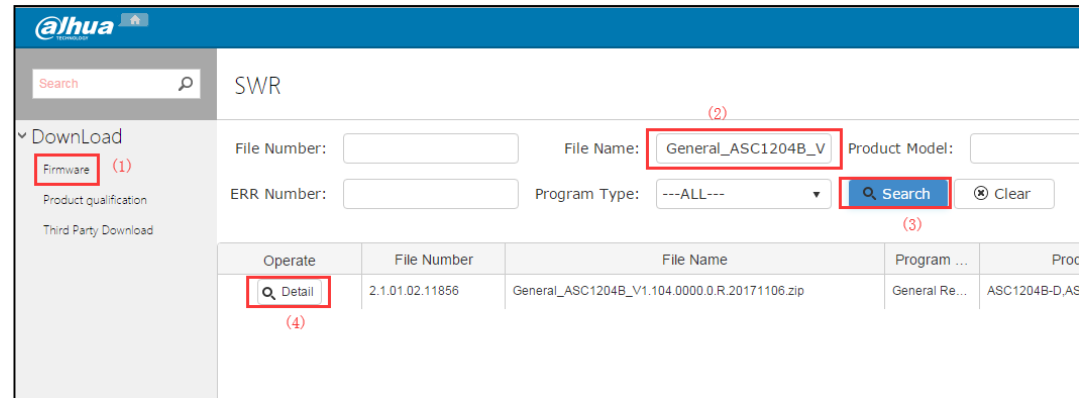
alhua TECHNOLOGY

Search

DownLoad

Firmware (1)

Product qualification

Third Party Download

SWR

(2)

File Number:

File Name: General_ASC1204B_V

Product Model:

ERR Number:

Program Type: ---ALL---

Search

Clear

(3)

| Operate | File Number | File Name | Program ... | Prod |
|---|---|---|---|---|
| Detail | 2.1.01.02.11856 | General_ASC1204B_V1.104.0000.0.R.20171106.zip | General Re... | ASC1204B-D,AS |

(4)